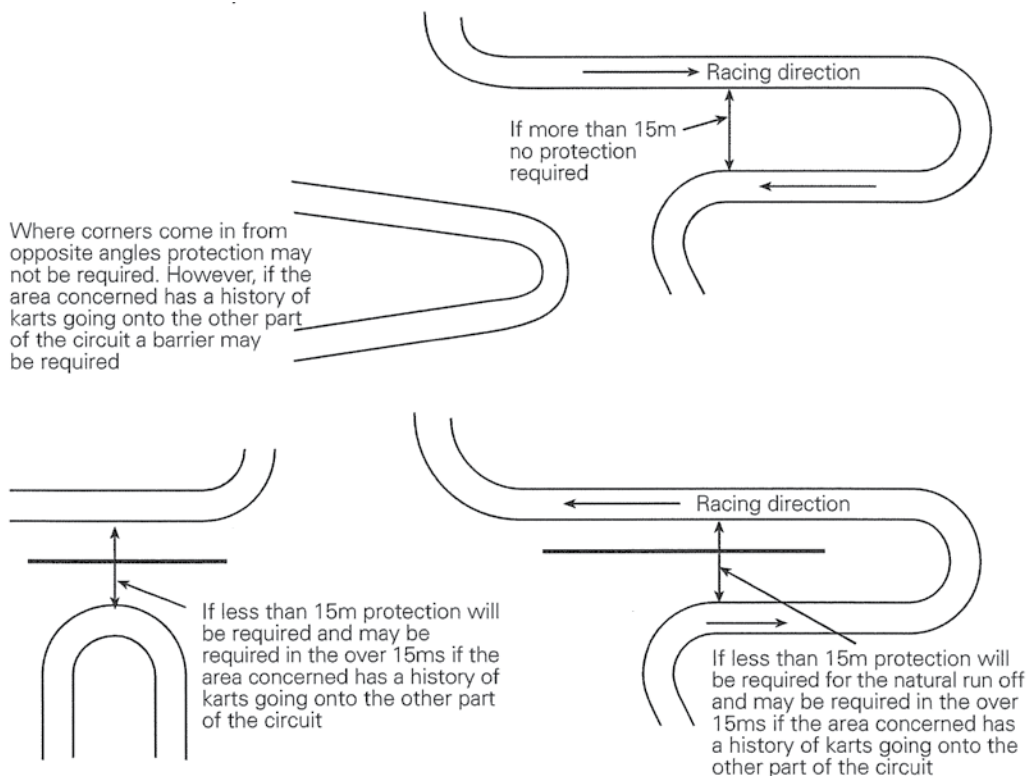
Racing direction

If more than 15m no protection required

Where corners come in from opposite angles protection may not be required. However, if the area concerned has a history of karts going onto the other part of the circuit a barrier may be required

Racing direction

If less than 15m protection will be required and may be required in the over 15ms if the area concerned has a history of karts going onto the other part of the circuit

If less than 15m protection will be required for the natural run off and may be required in the over 15ms if the area concerned has a history of karts going onto the other part of the circuit